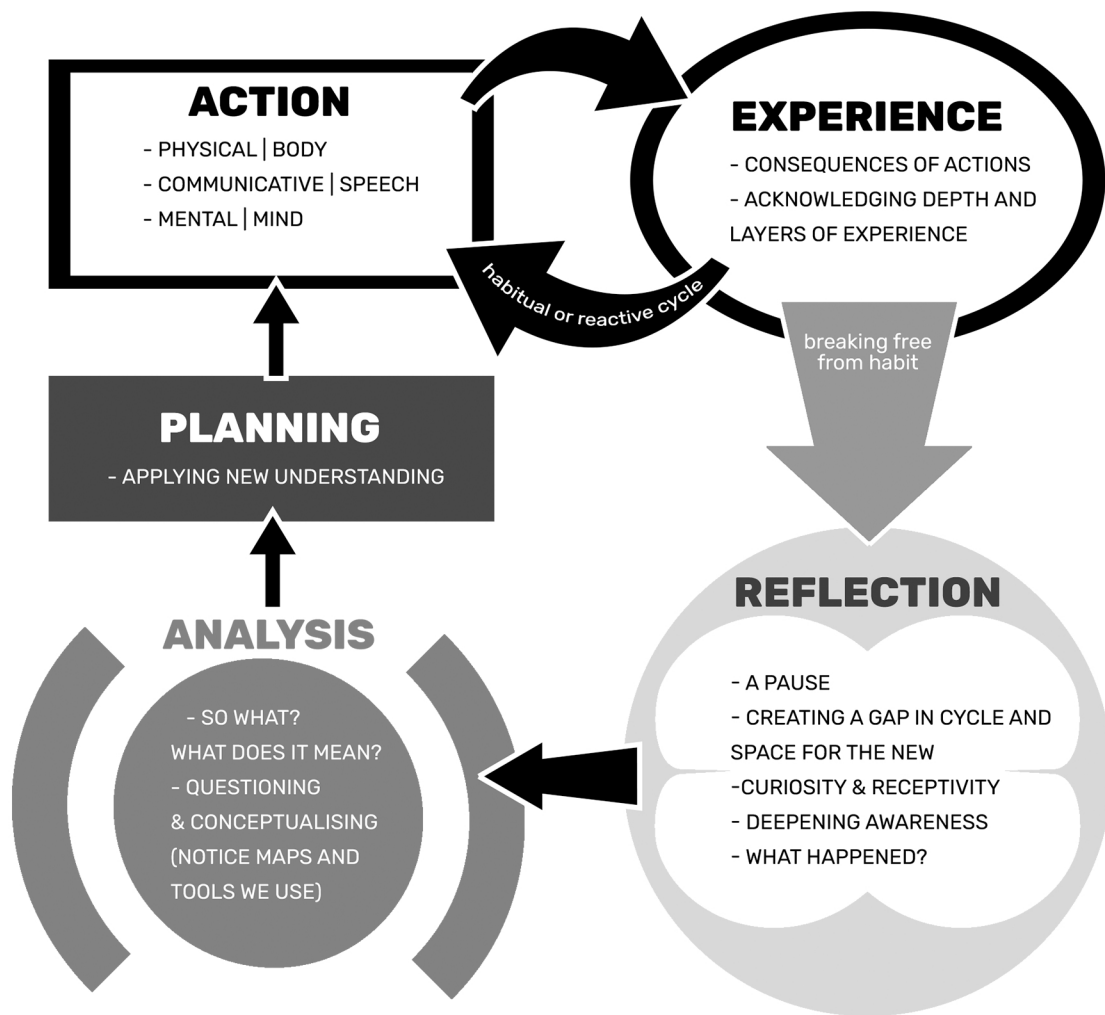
ACTION
- PHYSICAL | BODY
- COMMUNICATIVE | SPEECH
- MENTAL | MIND

EXPERIENCE
- CONSEQUENCES OF ACTIONS
- ACKNOWLEDGING DEPTH AND LAYERS OF EXPERIENCE

habitual or reactive cycle

breaking free from habit

PLANNING
- APPLYING NEW UNDERSTANDING

REFLECTION
- A PAUSE
- CREATING A GAP IN CYCLE AND SPACE FOR THE NEW
-CURIOSITY & RECEPTIVITY
- DEEPENING AWARENESS
- WHAT HAPPENED?

ANALYSIS
- SO WHAT? WHAT DOES IT MEAN?
- QUESTIONING & CONCEPTUALISING (NOTICE MAPS AND TOOLS WE USE)